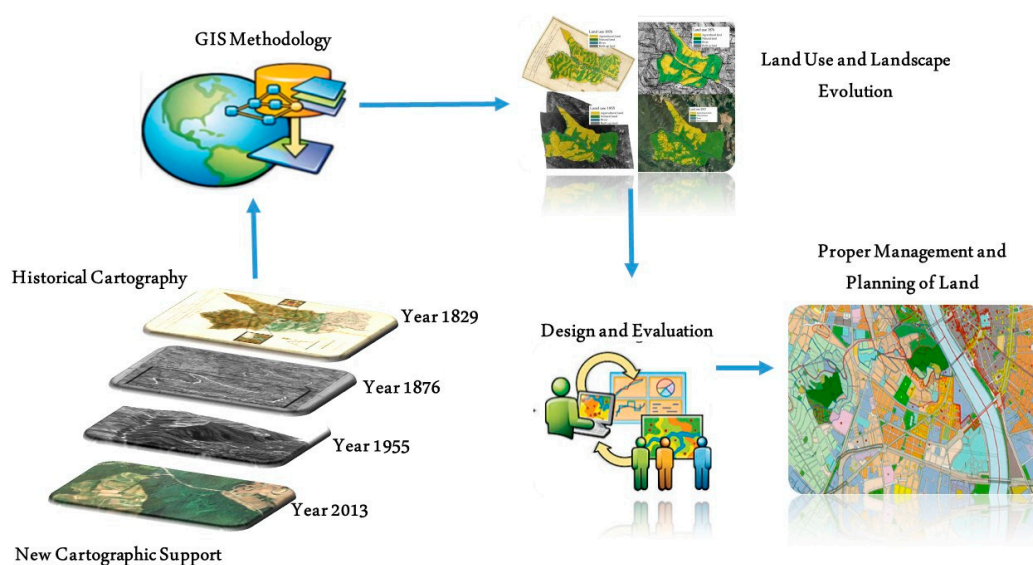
GIS Methodology

Land Use and Landscape Evolution

Historical Cartography

Year 1829

Year 1876

Year 1955

Year 2013

New Cartographic Support

Design and Evaluation

Proper Management and Planning of Land